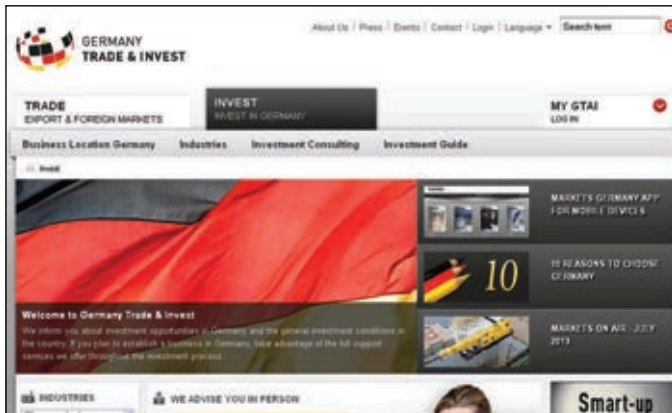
GERMANY TRADE & INVEST

About Us | Press | Events | Contact | Login | Language ▾ Search term

TRADE
EXPORT & FOREIGN MARKETS

INVEST
INVEST IN GERMANY

MY GTAI
LOG IN

Business Location Germany Industries Investment Consulting Investment Guide

Invest

Welcome to Germany Trade & Invest

We inform you about investment opportunities in Germany and the general investment conditions in the country. If you plan to establish a business in Germany, take advantage of the full support services we offer throughout the investment process.

MARKETS GERMANY APP FOR MOBILE DEVICES

10

10 REASONS TO CHOOSE GERMANY

MARKETS ON AIR - JULY 2013

INDUSTRIES

WE ADVISE YOU IN PERSON

Smart-up